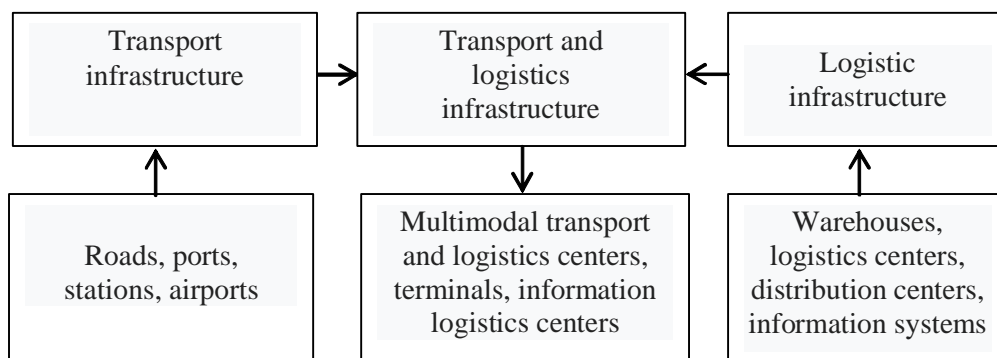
Transport infrastructure

Transport and logistics infrastructure

Logistic infrastructure

Roads, ports, stations, airports

Multimodal transport and logistics centers, terminals, information logistics centers

Warehouses, logistics centers, distribution centers, information systems